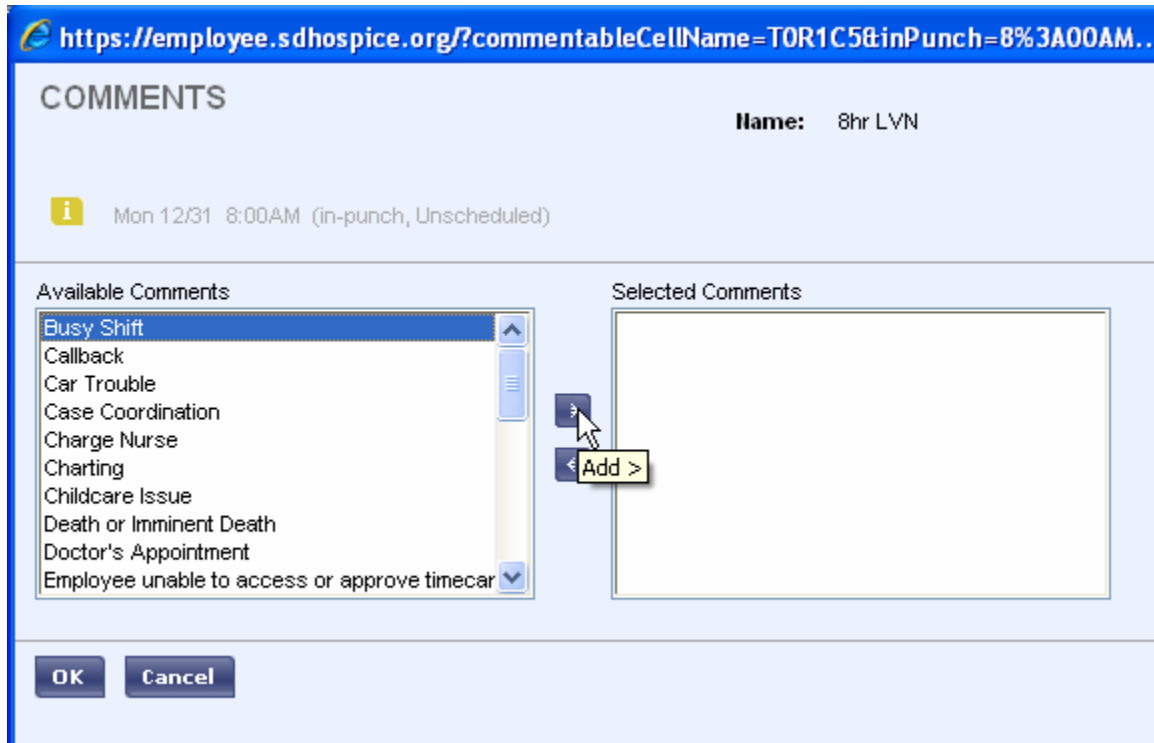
https://employee.sdhospice.org/?commentableCellName=T0R1C5&inPunch=8%3A00AM..

COMMENTS

Name: 8hr LVN

i Mon 12/31 8:00AM (in-punch, Unscheduled)

Available Comments

Busy Shift
Callback
Car Trouble
Case Coordination
Charge Nurse
Charting
Childcare Issue
Death or Imminent Death
Doctor's Appointment
Employee unable to access or approve timecar

Selected Comments

Add >

OK Cancel